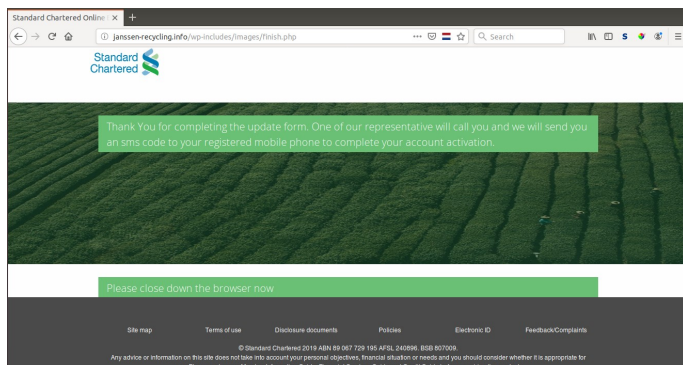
Standard Chartered Online | ×

janssen-recycling.info/wp-includes/images/finish.php

Search

Standard Chartered

Thank You for completing the update form. One of our representative will call you and we will send you an sms code to your registered mobile phone to complete your account activation.

Please close down the browser now

Site map Terms of use Disclosure documents Policies Electronic ID Feedback/Complaints

© Standard Chartered 2019 ABN 89 067 729 195 AFSL 240896. BSB 807009.

Any advice or information on this site does not take into account your personal objectives, financial situation or needs and you should consider whether it is appropriate for

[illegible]